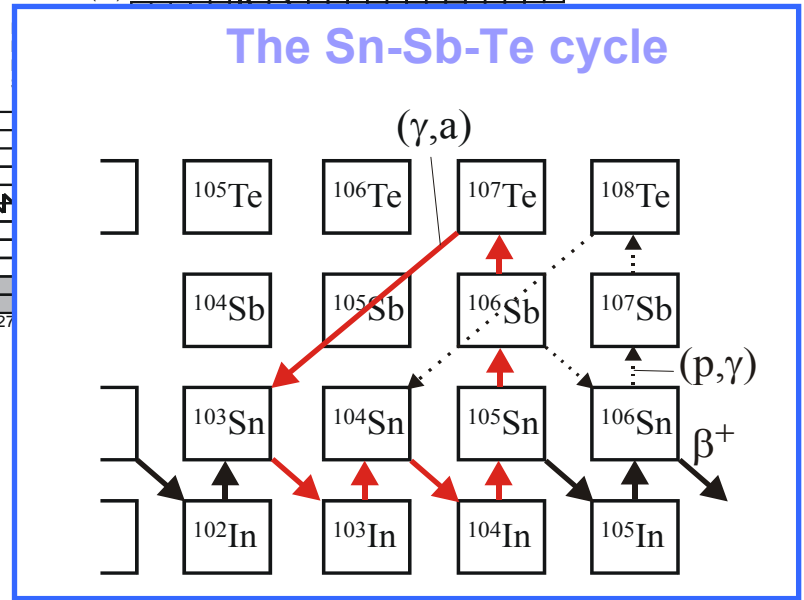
The Sn-Sb-Te cycle

(γ,a)

$^{105}$Te $^{106}$Te $^{107}$Te $^{108}$Te

$^{104}$Sb $^{105}$Sb $^{106}$Sb $^{107}$Sb

(p,γ)

$^{103}$Sn $^{104}$Sn $^{105}$Sn $^{106}$Sn

β$^{+}$

$^{102}$In $^{103}$In $^{104}$In $^{105}$In

27